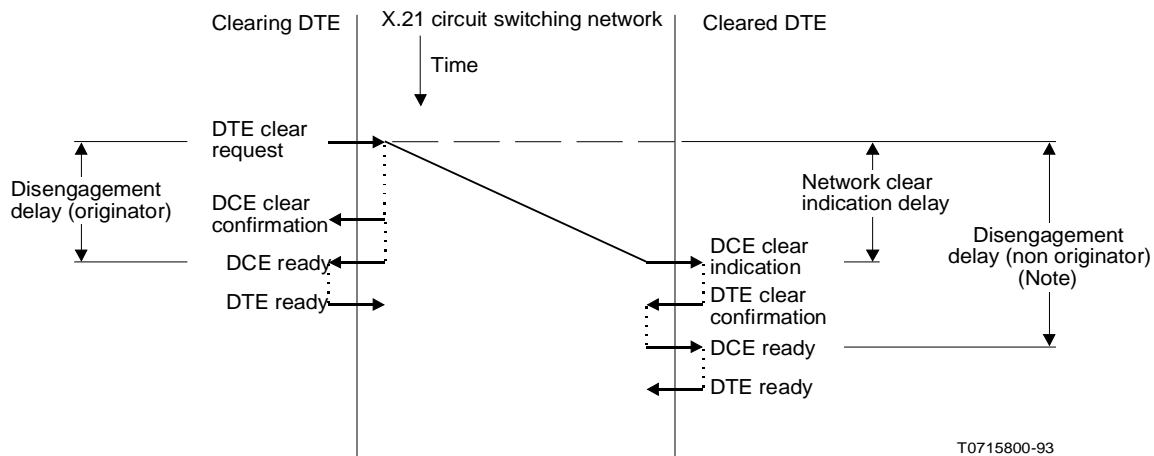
Clearing DTE

X.21 circuit switching network

Cleared DTE

Time

DTE clear request

Disengagement delay (originator)

DCE clear confirmation

DCE ready

DTE ready

Network clear indication delay

DCE clear indication

DTE clear confirmation

DCE ready

DTE ready

Disengagement delay (non originator) (Note)

T0715800-93